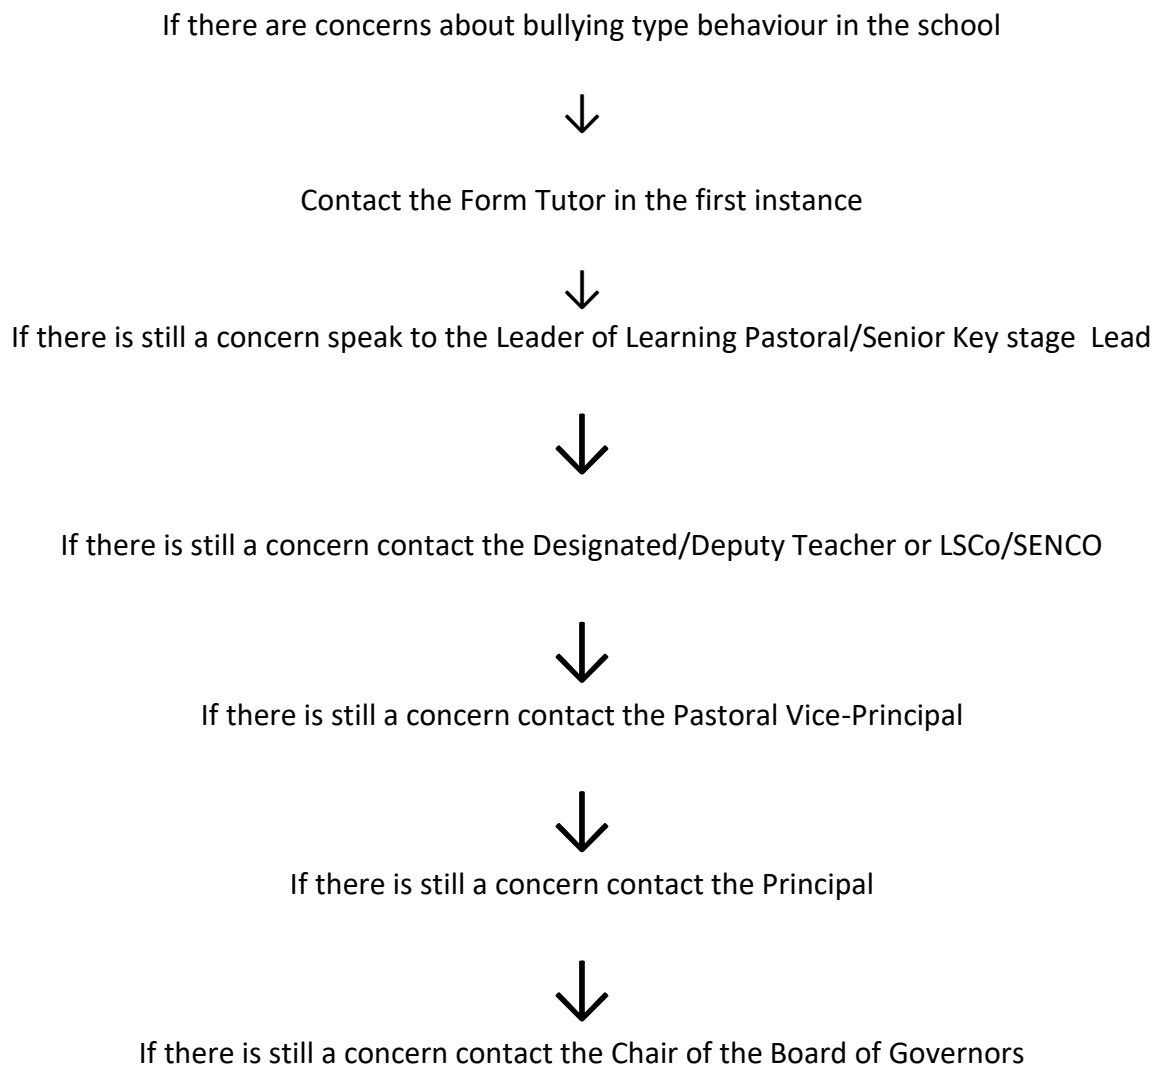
If there are concerns about bullying type behaviour in the school

↓

Contact the Form Tutor in the first instance

↓

If there is still a concern speak to the Leader of Learning Pastoral/Senior Key stage Lead

↓

If there is still a concern contact the Designated/Deputy Teacher or LSCo/SENCO

↓

If there is still a concern contact the Pastoral Vice-Principal

↓

If there is still a concern contact the Principal

↓

If there is still a concern contact the Chair of the Board of Governors